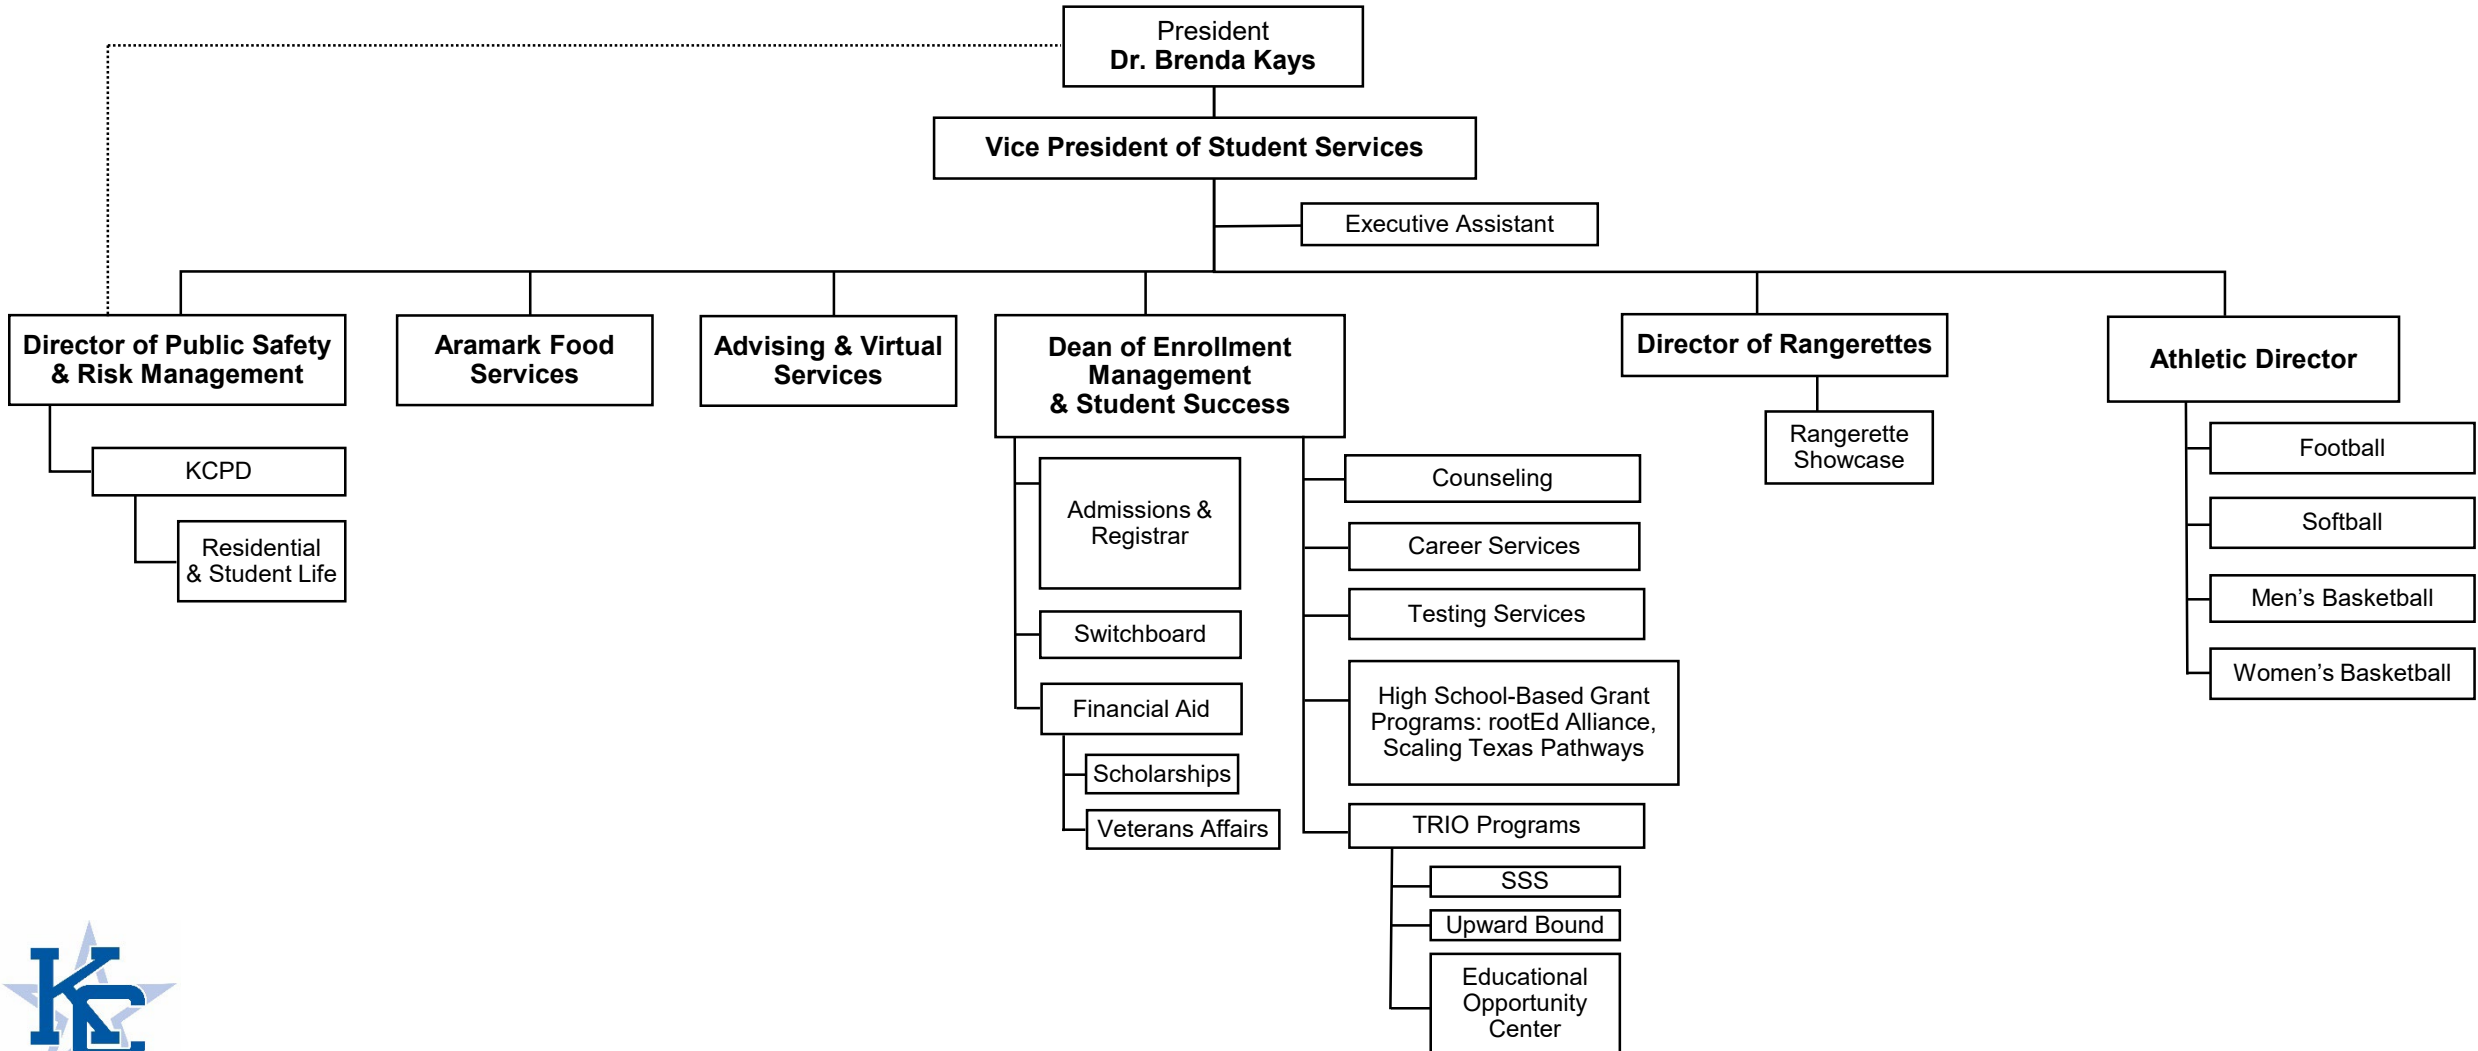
President
Dr. Brenda Kays

Vice President of Student Services

Executive Assistant

Director of Public Safety & Risk Management

KCPD

Residential & Student Life

Aramark Food Services

Advising & Virtual Services

Dean of Enrollment Management & Student Success

Admissions & Registrar

Switchboard

Financial Aid

Scholarships

Veterans Affairs

Counseling

Career Services

Testing Services

High School-Based Grant Programs: rootEd Alliance, Scaling Texas Pathways

TRIO Programs

SSS

Upward Bound

Educational Opportunity Center

Director of Rangerettes

Rangerette Showcase

Athletic Director

Football

Softball

Men's Basketball

Women's Basketball

KC